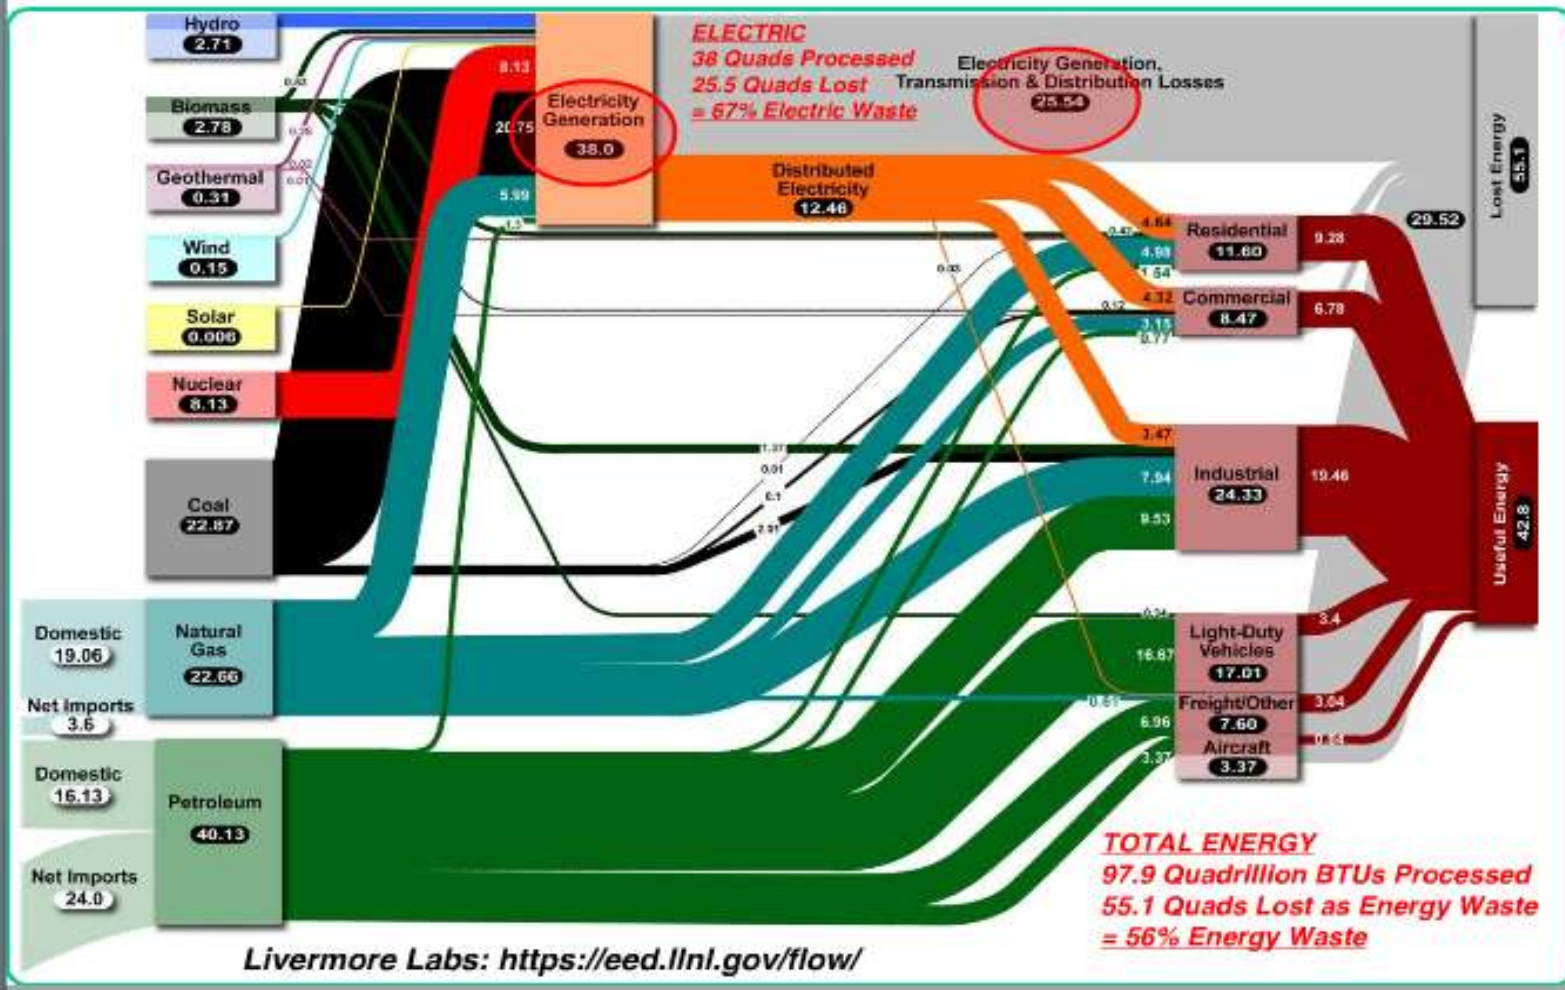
Hydro
2.71

Biomass
2.78

Geothermal
0.31

Wind
0.15

Solar
0.006

Nuclear
8.13

Coal
22.87

Domestic
19.06

Natural Gas
22.66

Net Imports
3.6

Domestic
16.13

Petroleum
40.13

Net Imports
24.0

8.13
20.75
5.99

Electricity Generation
38.0

ELECTRIC
38 Quads Processed
25.5 Quads Lost
= 67% Electric Waste

Electricity Generation, Transmission & Distribution Losses
25.54

Distributed Electricity
12.46

Lost Energy
55.1

29.52

4.64
4.98
1.54
Residential
11.60
9.28

4.32
3.15
0.77
Commercial
8.47
6.78

3.47
1.37
7.94
9.53
Industrial
24.33
19.46

16.87
Light-Duty Vehicles
17.01
3.4

0.81
Freight/Other
7.60
3.04

6.96
3.37
Aircraft
3.37

Useful Energy
42.8

TOTAL ENERGY
97.9 Quadrillion BTUs Processed
55.1 Quads Lost as Energy Waste
= 56% Energy Waste

Livermore Labs: https://eed.llnl.gov/flow/